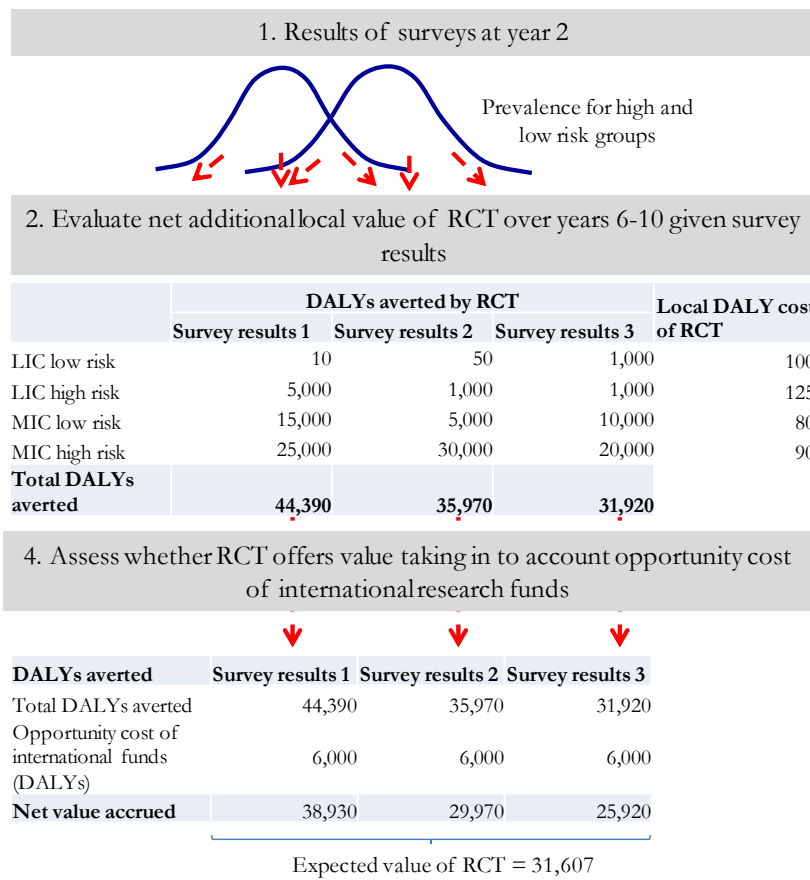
1. Results of surveys at year 2

Prevalence for high and low risk groups

2. Evaluate net additional local value of RCT over years 6-10 given survey results

| | DALYs averted by RCT | | | Local DALY cos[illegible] of RCT |
|---|---|---|---|---|
| | Survey results 1 | Survey results 2 | Survey results 3 | |
| LIC low risk | 10 | 50 | 1,000 | 10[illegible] |
| LIC high risk | 5,000 | 1,000 | 1,000 | 12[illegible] |
| MIC low risk | 15,000 | 5,000 | 10,000 | 8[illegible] |
| MIC high risk | 25,000 | 30,000 | 20,000 | 9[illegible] |
| Total DALYs averted | 44,390 | 35,970 | 31,920 | |

4. Assess whether RCT offers value taking in to account opportunity cost of international research funds

| DALYs averted | Survey results 1 | Survey results 2 | Survey results 3 |
|---|---|---|---|
| Total DALYs averted | 44,390 | 35,970 | 31,920 |
| Opportunity cost of international funds (DALYs) | 6,000 | 6,000 | 6,000 |
| Net value accrued | 38,930 | 29,970 | 25,920 |

Expected value of RCT = 31,607